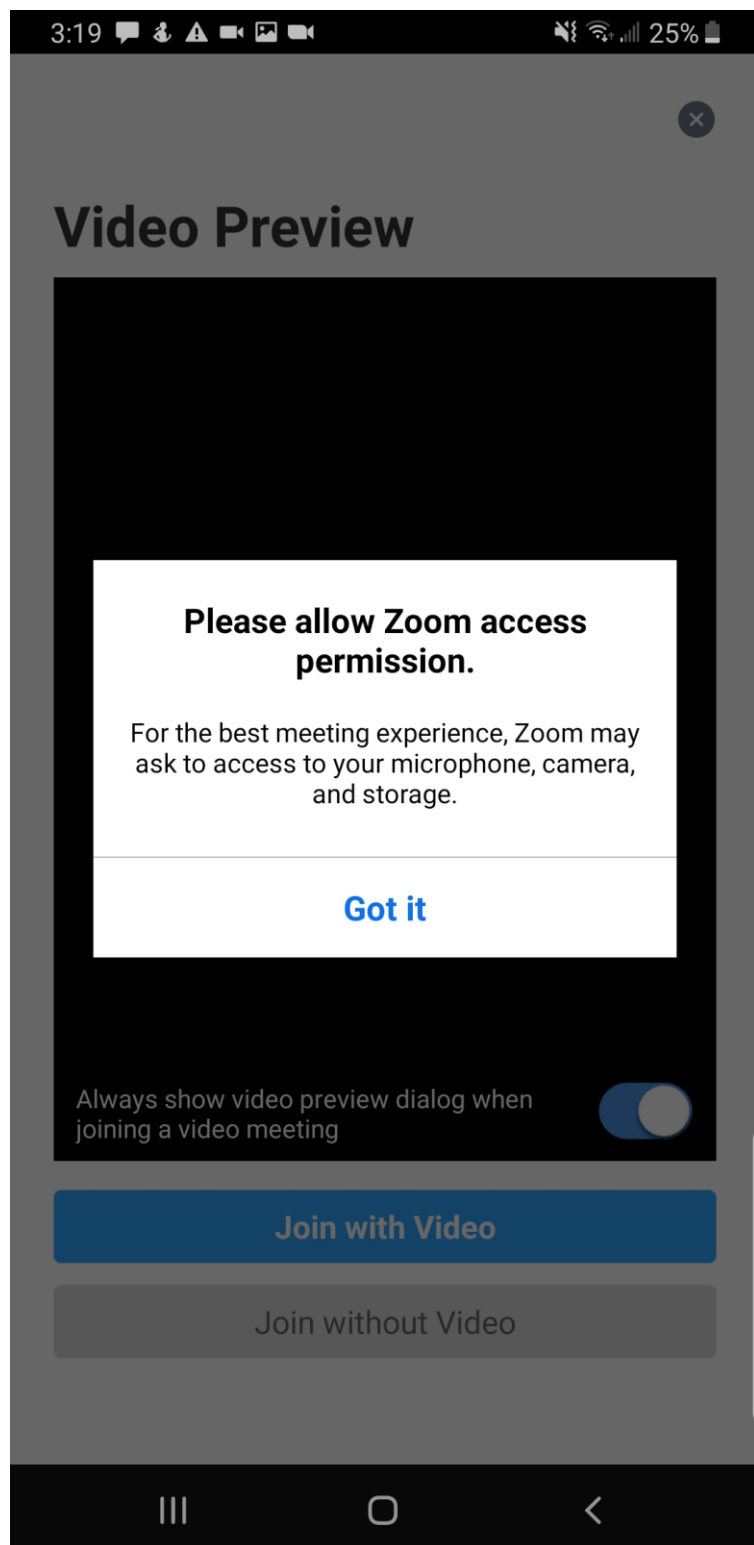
3:19 25%

Video Preview

Please allow Zoom access permission.

For the best meeting experience, Zoom may ask to access to your microphone, camera, and storage.

Got it

Always show video preview dialog when joining a video meeting

Join with Video

Join without Video